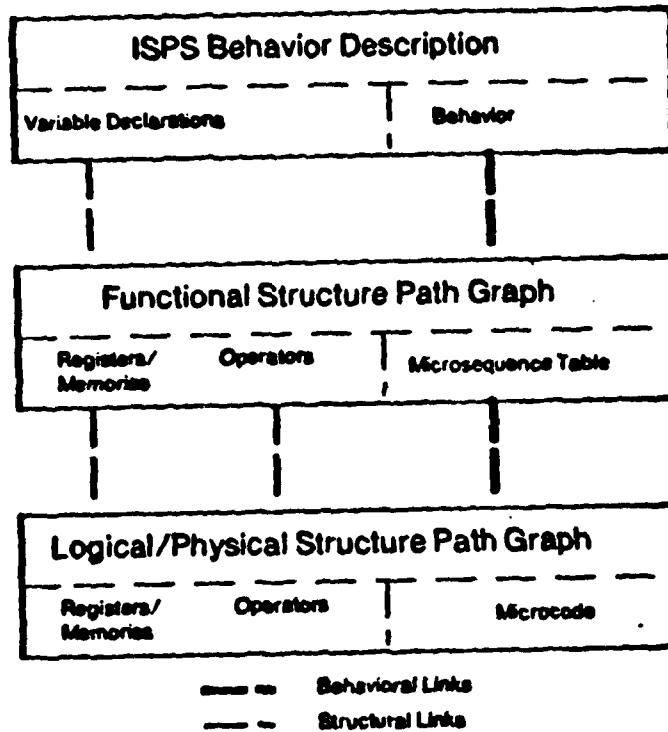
ISPS Behavior Description

Variable Declarations

Behavior

Functional Structure Path Graph

Registers/ Memories

Operators

Microsequence Table

Logical/Physical Structure Path Graph

Registers/ Memories

Operators

Microcode

Behavioral Links

Structural Links